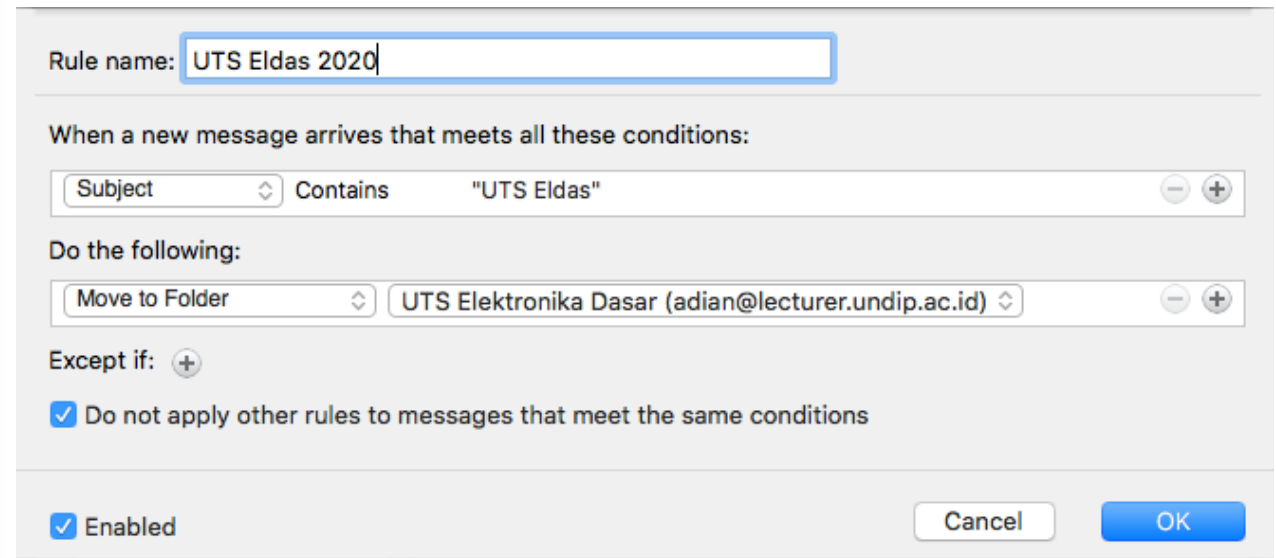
Rule name: UTS Eldas 2020

When a new message arrives that meets all these conditions:

Subject Contains "UTS Eldas"

Do the following:

Move to Folder UTS Elektronika Dasar (adian@lecturer.undip.ac.id)

Except if:

Do not apply other rules to messages that meet the same conditions

Enabled

Cancel OK